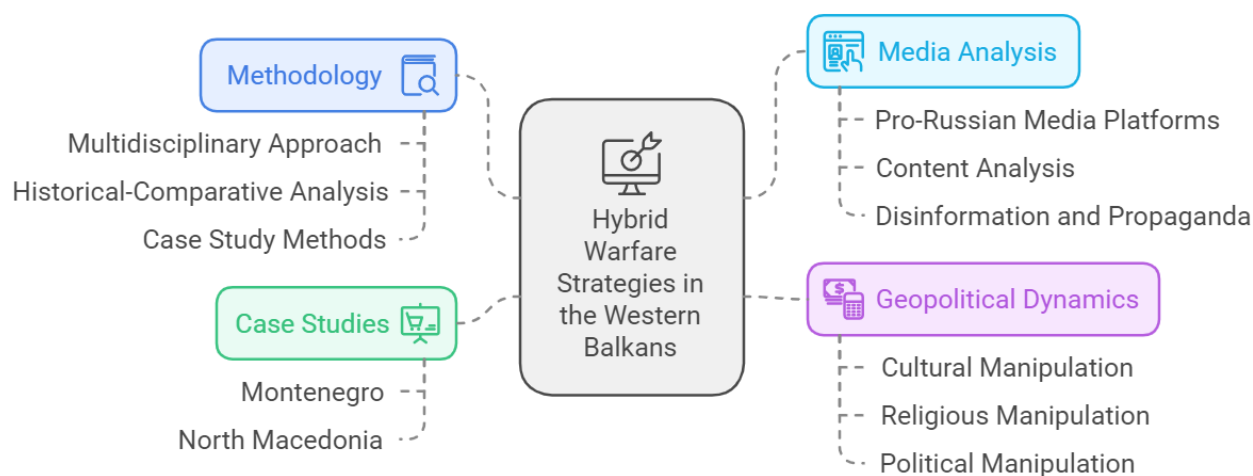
Methodology

Multidisciplinary Approach

Historical-Comparative Analysis

Case Study Methods

Hybrid Warfare Strategies in the Western Balkans

Media Analysis

Pro-Russian Media Platforms

Content Analysis

Disinformation and Propaganda

Case Studies

Montenegro

North Macedonia

Geopolitical Dynamics

Cultural Manipulation

Religious Manipulation

Political Manipulation